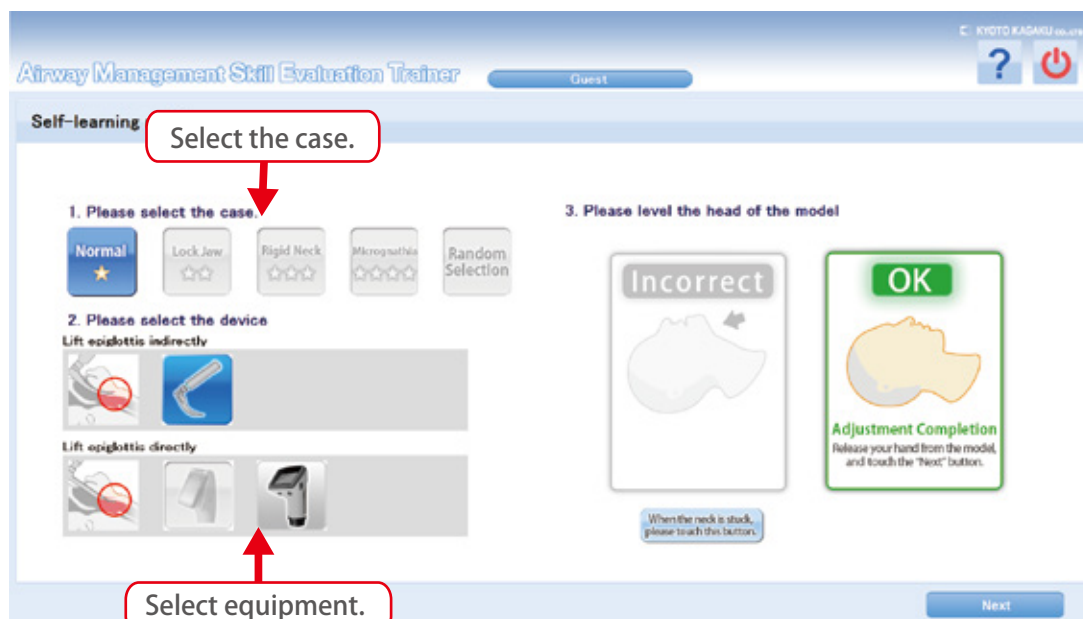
KYOTO KAGAKU co.,ltd

Airway Management Skill Evaluation Trainer

Guest

?

Self-learning

Select the case.

1. Please select the case.

Normal ★

Lock Jaw ☆☆

Rigid Neck ☆☆☆

Micrognathia ☆☆☆☆

Random Selection

2. Please select the device

Lift epiglottis indirectly

Lift epiglottis directly

Select equipment.

3. Please level the head of the model

Incorrect

OK

Adjustment Completion
Release your hand from the model, and touch the "Next" button.

When the neck is stuck, please touch this button.

Next